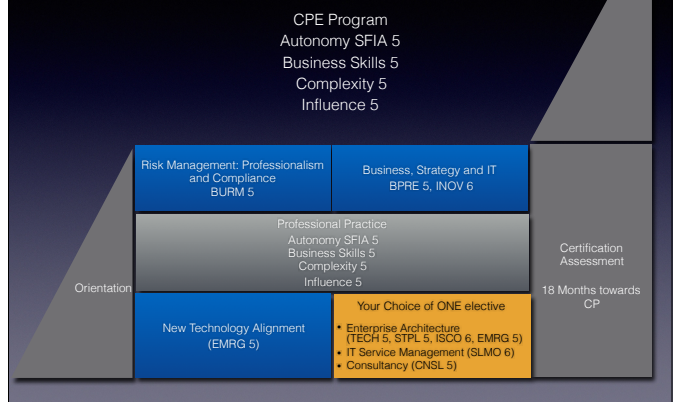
CPE Program
Autonomy SFIA 5
Business Skills 5
Complexity 5
Influence 5

Risk Management: Professionalism and Compliance
BURM 5

Business, Strategy and IT
BPRE 5, INOV 6

Professional Practice
Autonomy SFIA 5
Business Skills 5
Complexity 5
Influence 5

Orientation

Certification Assessment

18 Months towards CP

New Technology Alignment
(EMRG 5)

Your Choice of ONE elective

• Enterprise Architecture (TECH 5, STPL 5, ISCO 6, EMRG 5)
• IT Service Management (SLMO 6)
• Consultancy (CNSL 5)